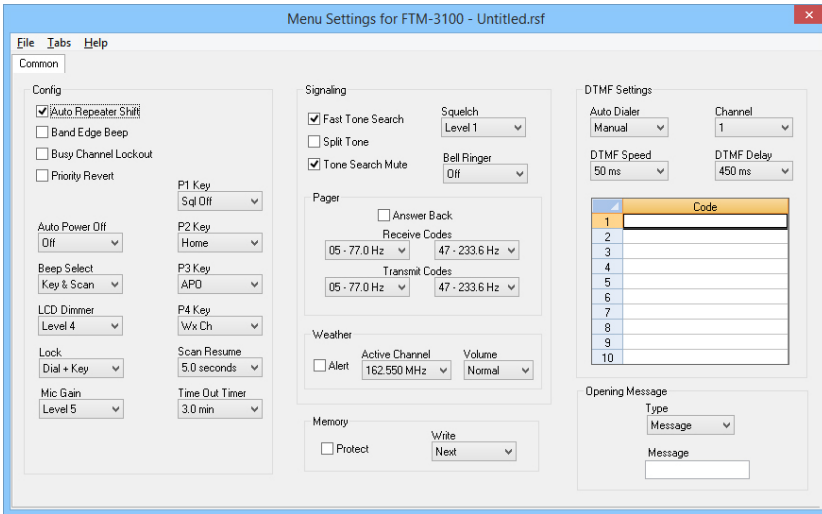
Menu Settings for FTM-3100 - Untitled.rsf

File Tabs Help

Common

Config

Auto Repeater Shift
Band Edge Beep
Busy Channel Lockout
Priority Revert

P1 Key
Sql Off

Auto Power Off
Off

P2 Key
Home

Beep Select
Key & Scan

P3 Key
APO

LCD Dimmer
Level 4

P4 Key
Wx Ch

Lock
Dial + Key

Scan Resume
5.0 seconds

Mic Gain
Level 5

Time Out Timer
3.0 min

Signaling

Fast Tone Search
Split Tone
Tone Search Mute

Squelch
Level 1

Bell Ringer
Off

Pager

Answer Back

Receive Codes
05 - 77.0 Hz
47 - 233.6 Hz

Transmit Codes
05 - 77.0 Hz
47 - 233.6 Hz

Weather

Alert

Active Channel
162.550 MHz

Volume
Normal

Memory

Protect

Write
Next

DTMF Settings

Auto Dialer
Manual

Channel
1

DTMF Speed
50 ms

DTMF Delay
450 ms

| | Code |
|---|---|
| 1 | |
| 2 | |
| 3 | |
| 4 | |
| 5 | |
| 6 | |
| 7 | |
| 8 | |
| 9 | |
| 10 | |

Opening Message

Type
Message

Message